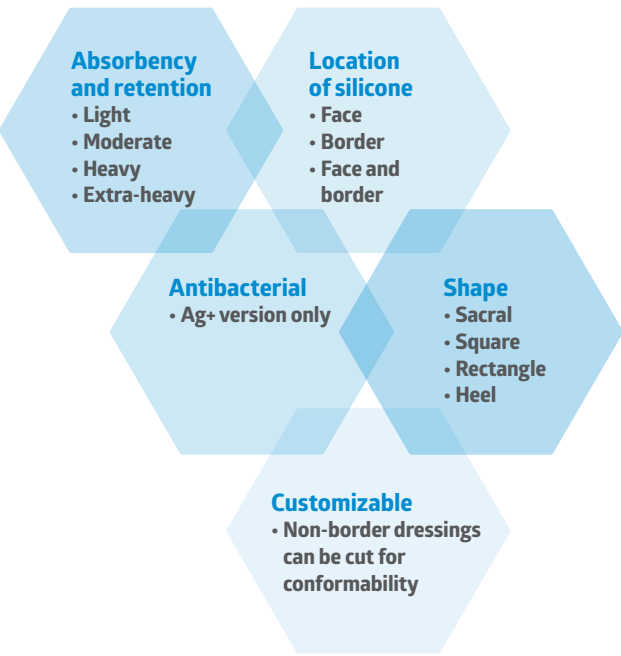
Absorbency and retention
• Light
• Moderate
• Heavy
• Extra-heavy

Location of silicone
• Face
• Border
• Face and border

Antibacterial
• Ag+ version only

Shape
• Sacral
• Square
• Rectangle
• Heel

Customizable
• Non-border dressings can be cut for conformability